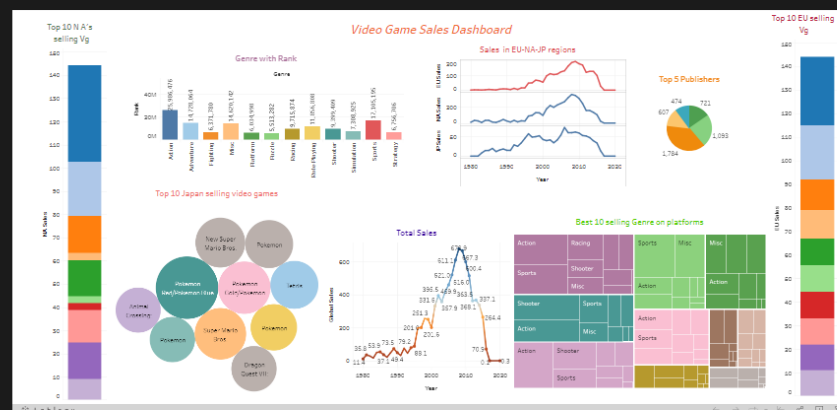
Video Game Sales Dashboard

Top 10 N A's selling Vg

150
140
130
120
110
100
90
80
70
60
50
40
30
20
10
0

NA Sales

Genre with Rank

Genre

40M
20M
0M

Rank

25,989,476
18,728,968
6,371,789
18,629,147
6,034,936
5,513,282
8,715,874
11,356,869
7,398,975
37,385,191
6,756,306

Action
Adventure
Fighting
Misc
Platform
Puzzle
Racing
Role-Playing
Simulation
Sports
Strategy

Sales in EU-NA-JP regions

200
100
0
EUSales

200
0
NASales

50
0
JPSales

1980
1990
2000
2010
2020
Year

Top 5 Publishers

474
721
607
1,093
1,784

Top 10 Japan selling video games

New Super Mario Bros.
Pokemon
Pokemon Red/Pokemon Blue
Pokemon Gold/Pokemon
Tetris
Animal Crossing
Pokemon
Super Mario Bros.
Pokemon
Dragon Quest VII

Total Sales

600
400
200
0

Global Sales

678.9
611.1
667.3
521.3
600.4
396.5
458.0
516.9
331.9
363.8
267.9
337.1
251.3
369.1
201.8
264.4
231.6
35.8 53.5 73.5 79.2
28.9 37.1 48.4
89.1
70.9
0 11.4
0.2
0.3

1980
1990
2000
2010
2020
Year

Best 10 selling Genre on platforms

Action
Racing
Sports
Misc
Misc
Sports
Shooter
Misc
Action
Action
Shooter
Sports
Action
Misc
Action
Shooter
Sports

Top 10 EU selling Vg

150
140
130
120
110
100
90
80
70
60
50
40
30
20
10
0

EU Sales